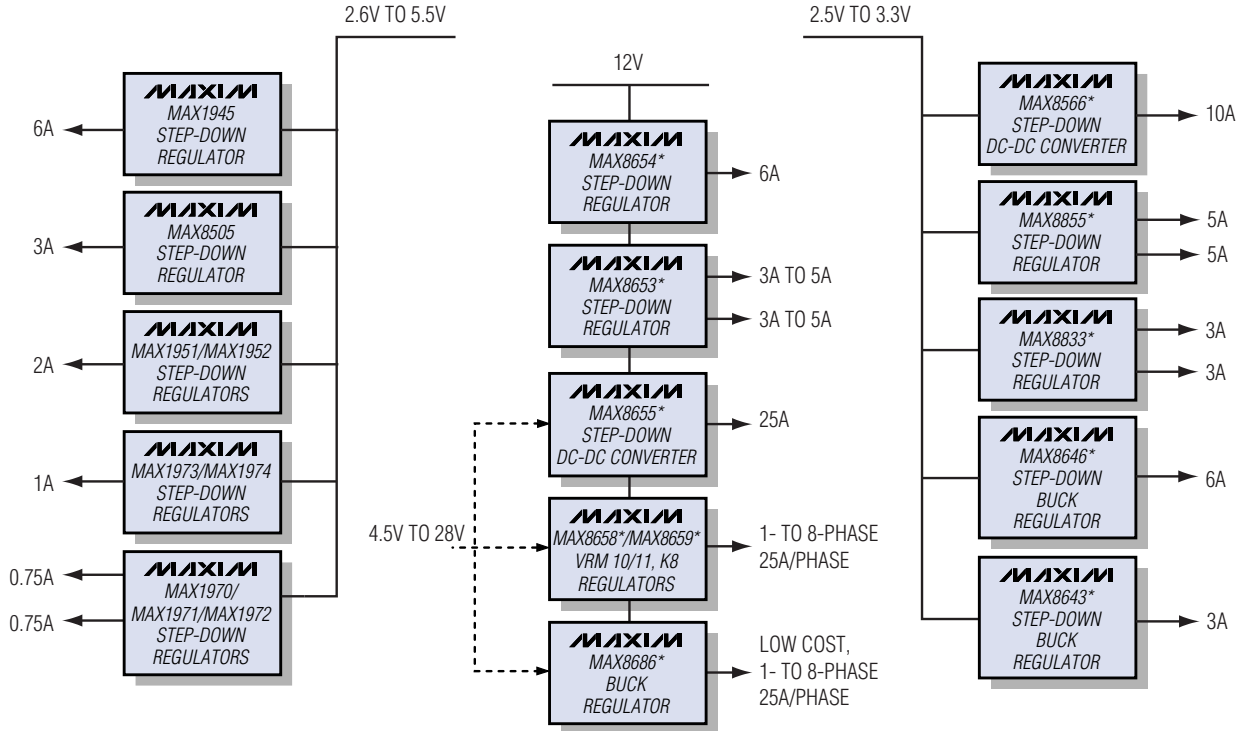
2.6V TO 5.5V

6A
MAXIM
MAX1945
STEP-DOWN
REGULATOR

3A
MAXIM
MAX8505
STEP-DOWN
REGULATOR

2A
MAXIM
MAX1951/MAX1952
STEP-DOWN
REGULATORS

1A
MAXIM
MAX1973/MAX1974
STEP-DOWN
REGULATORS

0.75A
0.75A
MAXIM
MAX1970/
MAX1971/MAX1972
STEP-DOWN
REGULATORS

12V

MAXIM
MAX8654*
STEP-DOWN
REGULATOR
6A

MAXIM
MAX8653*
STEP-DOWN
REGULATOR
3A TO 5A
3A TO 5A

MAXIM
MAX8655*
STEP-DOWN
DC-DC CONVERTER
25A

4.5V TO 28V

MAXIM
MAX8658*/MAX8659*
VRM 10/11, K8
REGULATORS
1- TO 8-PHASE
25A/PHASE

MAXIM
MAX8686*
BUCK
REGULATOR
LOW COST,
1- TO 8-PHASE
25A/PHASE

2.5V TO 3.3V

MAXIM
MAX8566*
STEP-DOWN
DC-DC CONVERTER
10A

MAXIM
MAX8855*
STEP-DOWN
REGULATOR
5A
5A

MAXIM
MAX8833*
STEP-DOWN
REGULATOR
3A
3A

MAXIM
MAX8646*
STEP-DOWN
BUCK
REGULATOR
6A

MAXIM
MAX8643*
STEP-DOWN
BUCK
REGULATOR
3A